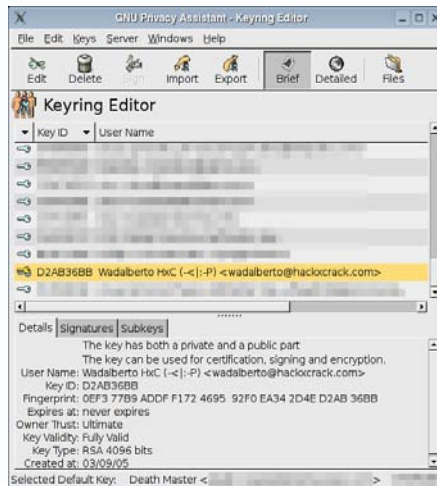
GNU Privacy Assistant - Keyring Editor

File Edit Keys Server Windows Help

Edit Delete Sign Import Export Brief Detailed Files

Keyring Editor

Key ID User Name

D2AB36BB Wadalberto HxC (-<|:-P) <wadalberto@hackxcrack.com>

Details Signatures Subkeys

The key has both a private and a public part
The key can be used for certification, signing and encryption.
User Name: Wadalberto HxC (-<|:-P) <wadalberto@hackxcrack.com>
Key ID: D2AB36BB
Fingerprint: 0EF3 77B9 ADDF F172 4695 92F0 EA34 2D4E D2AB 36BB
Expires at: never expires
Owner Trust: Ultimate
Key Validity: Fully Valid
Key Type: RSA 4096 bits
Created at: 03/09/05

Selected Default Key: Death Master < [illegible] >